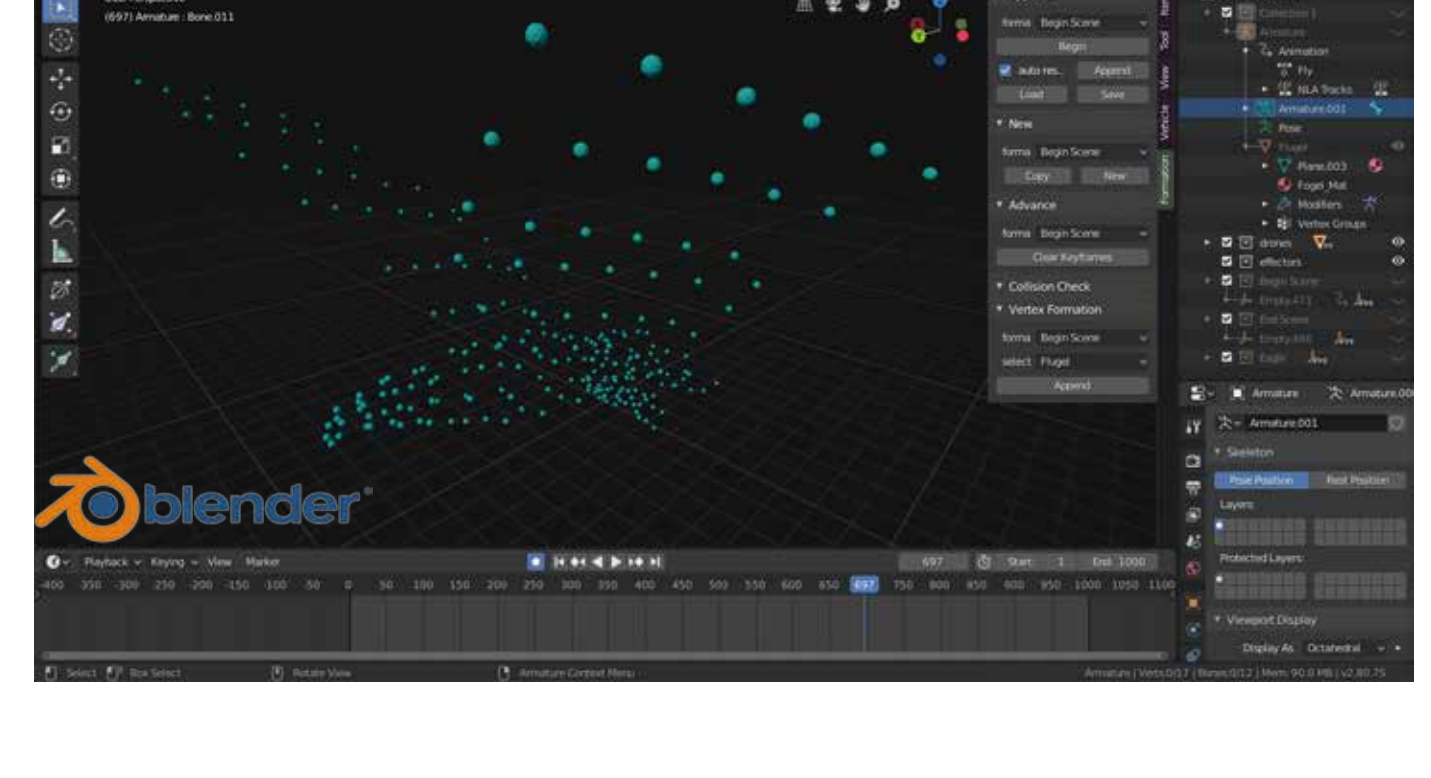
(697) Armature : Bone.011

forma Begin Scene
Begin
auto res. Append
Load Save
New
forma Begin Scene
Copy New
Advance
forma Begin Scene
Clear Keyframes
Collision Check
Vertex Formation
forma Begin Scene
select Fluget
Append

Tool
View
Vehicle
Formation

Collection 1
Armature
Animation
Fly
NLA Tracks
Armature.001
Pose
Fluget
Plane.003
Fogel_Mat
Modifiers
Vertex Groups
drones
effectors
Begin Scene
Empty.471
End Scene
Empty.000
Eagle

Armature
Armature.00
Armature.001
Skeleton
Pose Position
Rest Position
Layers
Protected Layers
Viewport Display
Display As Octahedral

blender

Playback Keying View Marker
697
Start 1
End 1000
-400 -350 -300 -250 -200 -150 -100 -50 0 50 100 150 200 250 300 350 400 450 500 550 600 650 697 750 800 850 900 950 1000 1050 1100

Select Box Select
Rotate View
Armature Context Menu
Armature | Verts:0/17 | Bones:0/12 | Mem: 90.0 MB | v2.80.75